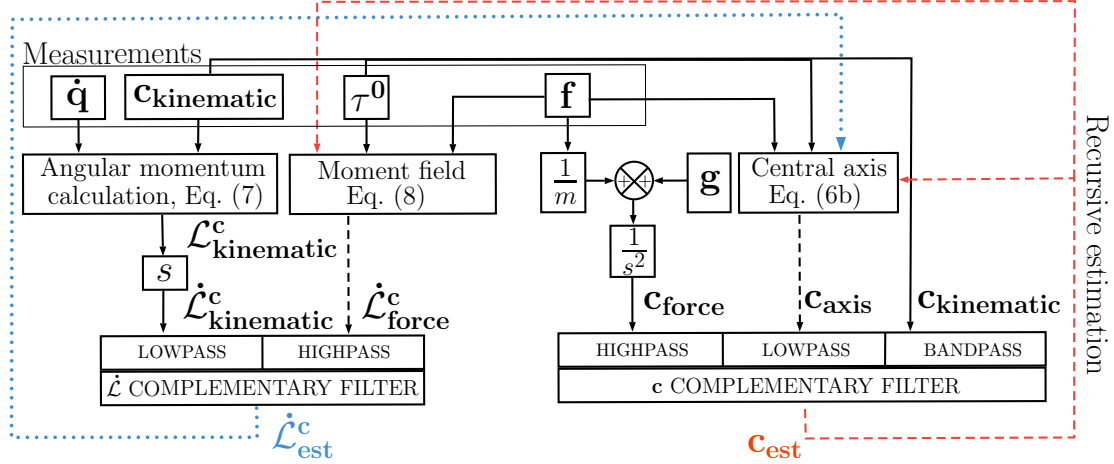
Measurements

$\dot{\mathbf{q}}$

$\mathbf{c_{kinematic}}$

$\tau^{\mathbf{0}}$

$\mathbf{f}$

Angular momentum calculation, Eq. (7)

Moment field Eq. (8)

$\frac{1}{m}$

$\mathbf{g}$

Central axis Eq. (6b)

Recursive estimation

$\mathcal{L}^{\mathbf{c}}_{\mathbf{kinematic}}$

$s$

$\dot{\mathcal{L}}^{\mathbf{c}}_{\mathbf{kinematic}}$

$\dot{\mathcal{L}}^{\mathbf{c}}_{\mathbf{force}}$

$\frac{1}{s^2}$

$\mathbf{c_{force}}$

$\mathbf{c_{axis}}$

$\mathbf{c_{kinematic}}$

| LOWPASS | HIGHPASS |
|---|---|
| $\dot{\mathcal{L}}$ COMPLEMENTARY FILTER | |

| HIGHPASS | LOWPASS | BANDPASS |
|---|---|---|
| $\mathbf{c}$ COMPLEMENTARY FILTER | | |

$\dot{\mathcal{L}}^{\mathbf{c}}_{\mathbf{est}}$

$\mathbf{c_{est}}$